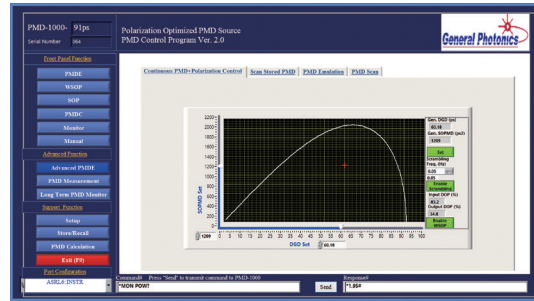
PMD-1000- 91ps
Serial Number 364

Polarization Optimized PMD Source
PMD Control Program Ver. 2.0

General Photonics

Front Panel Function
PMDE
WSOP
SOP
PMDC
Monitor
Manual
Advanced Function
Advanced PMDE
PMD Measurement
Long Term PMD Monitor
Support Function
Setup
Store/Recall
PMD Calculation
Exit (F8)
Port Configuration
ASRL6::INSTR

Continuous PMD+Polarization Control | Scan Stored PMD | PMD Emulation | PMD Scan

Gen. DGD (ps)
60.18
Gen. SOPMD (ps2)
1209
Set
Scrambling Freq. (Hz)
0.05
0.05
Enable Scrambling
Input DOP (%)
93.2
Output DOP (%)
34.8
Enable WSOP

2200
2000
1800
1600
1400
1200
1000
800
600
400
200
0
SOPMD Set
1209
0 5 10 15 20 25 30 35 40 45 50 55 60 65 70 75 80 85 90 95 100
DGD Set
60.18

Command# Press "Send" to transmit command to PMD-1000
*MON POW?
Send
Response#
*1.95#